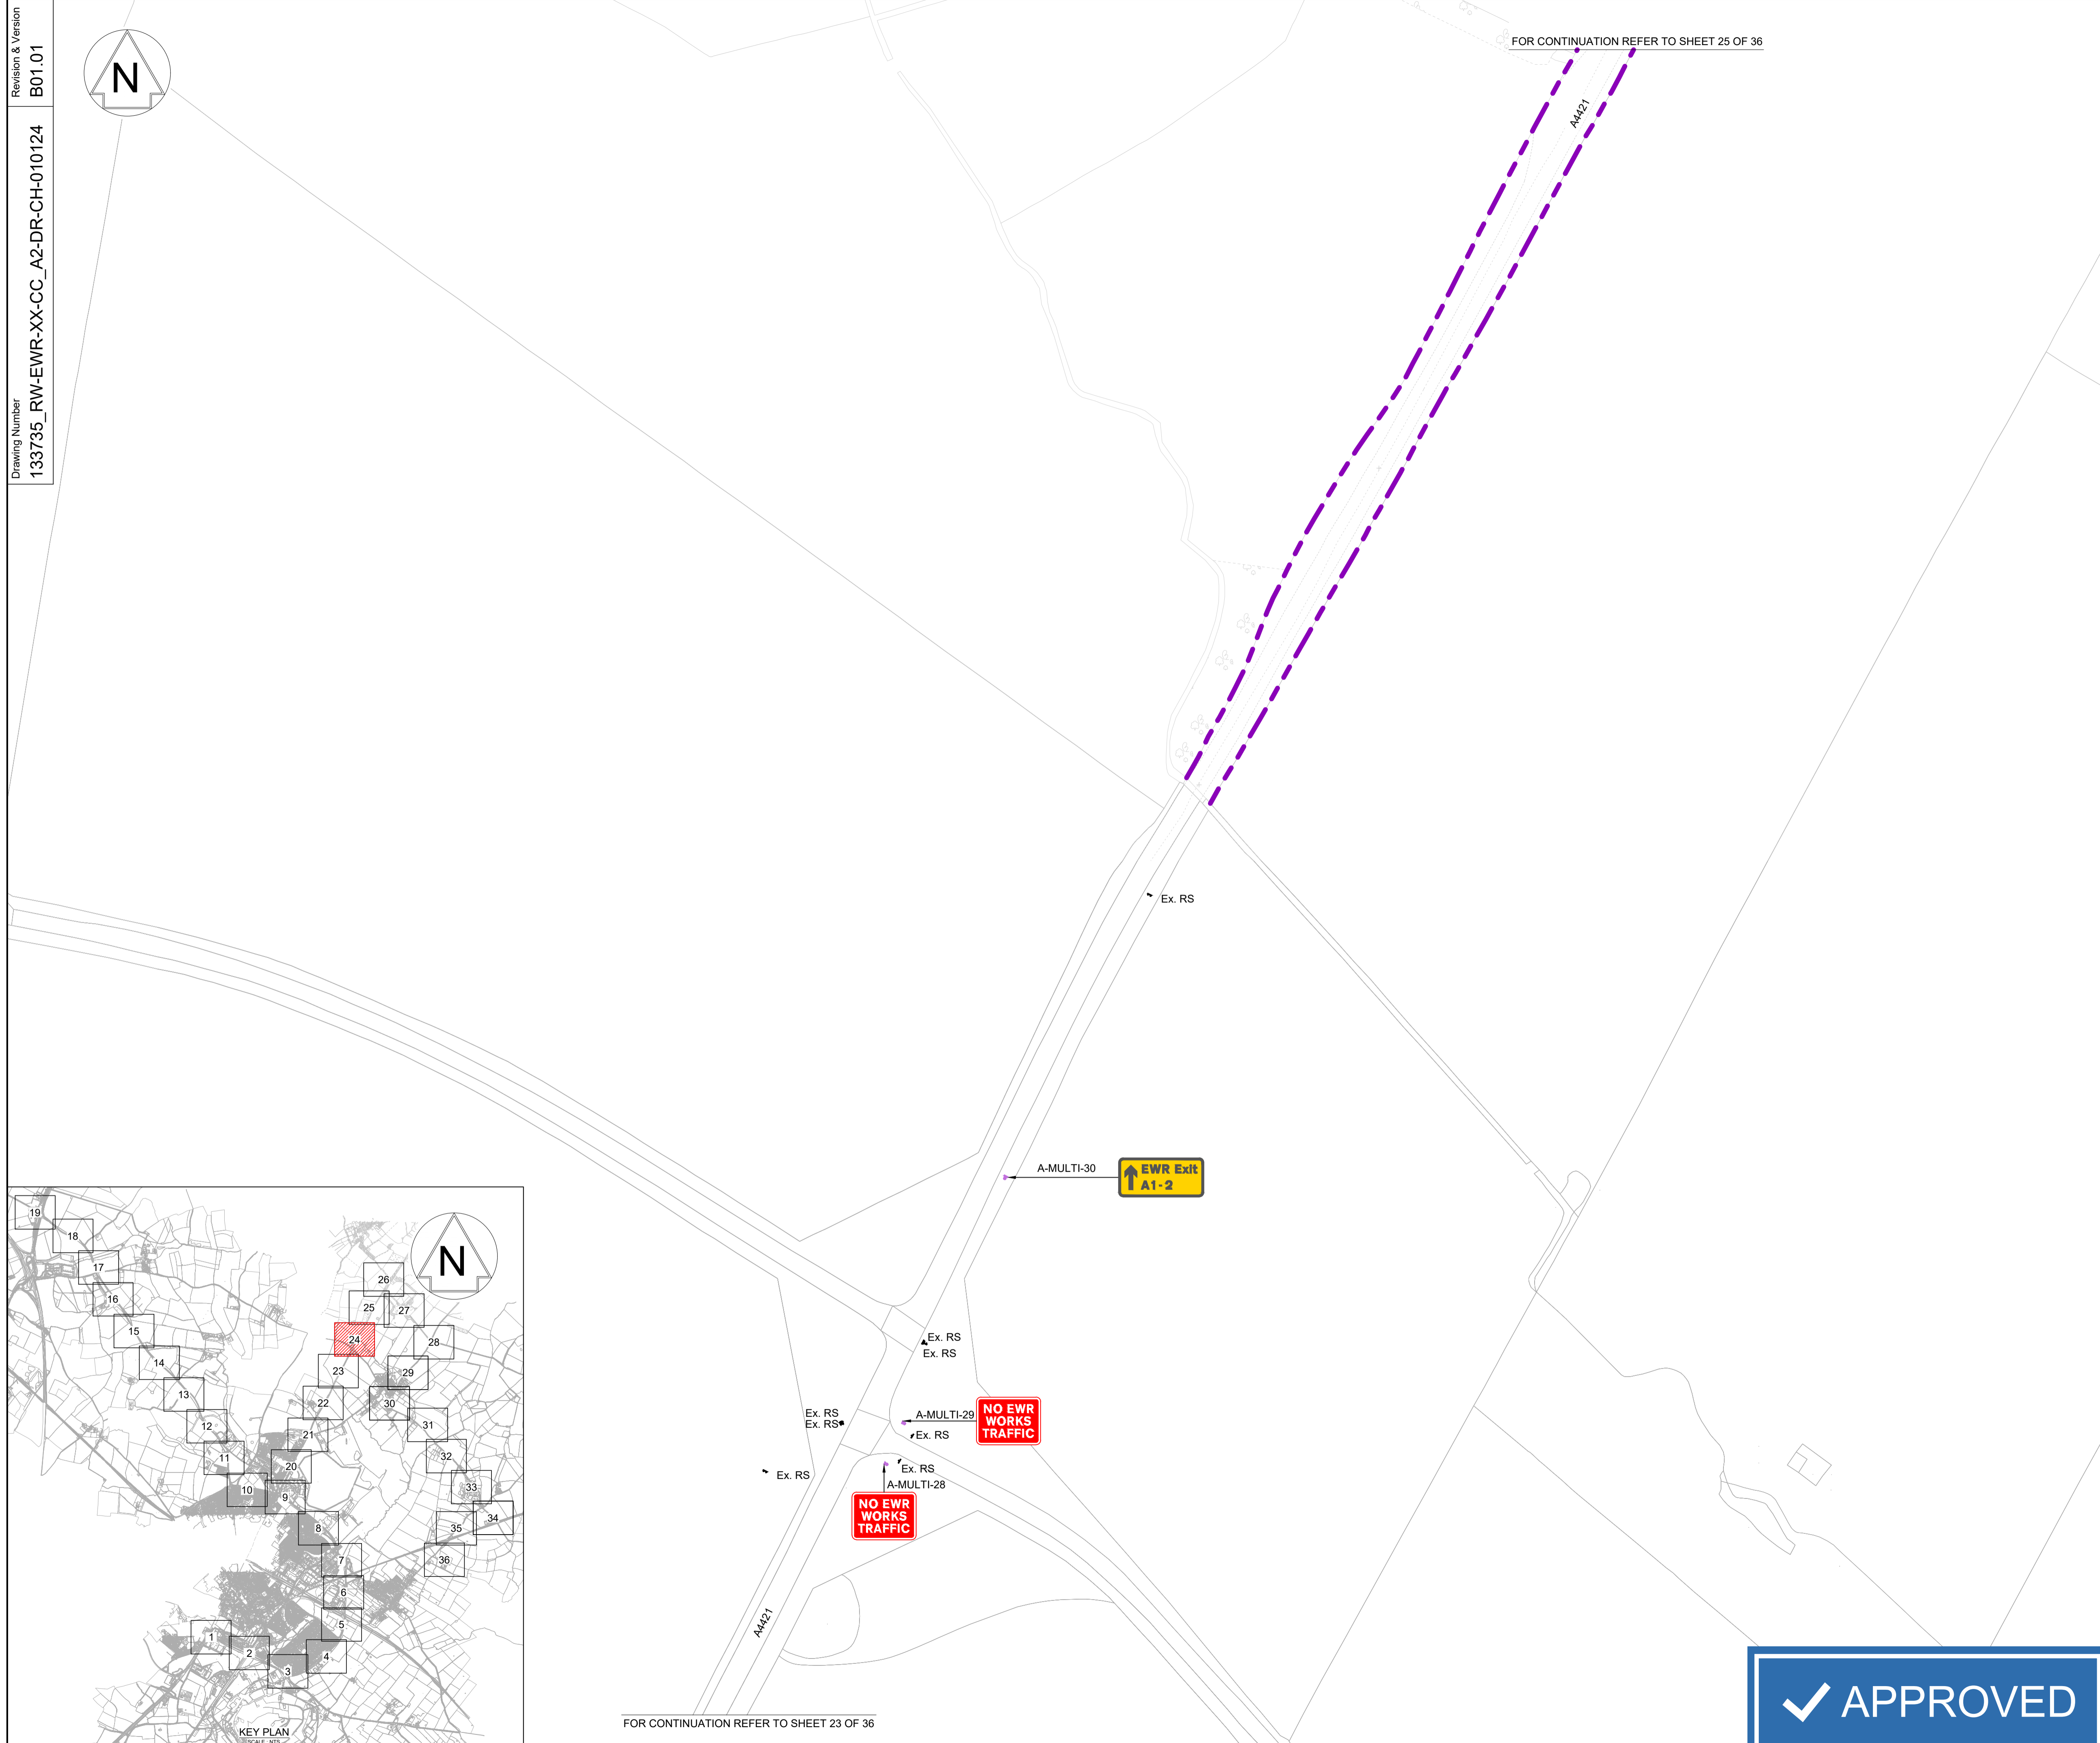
Revision & Version
B01.01

Drawing Number
133735_RW-EWR-XX-CC_A2-DR-CH-010124

N

FOR CONTINUATION REFER TO SHEET 25 OF 36

A4421

Ex. RS

A-MULTI-30

EWR Exit
A1-2

Ex. RS
Ex. RS

Ex. RS
Ex. RS

A-MULTI-29

NO EWR
WORKS
TRAFFIC

Ex. RS

Ex. RS

Ex. RS
A-MULTI-28

NO EWR
WORKS
TRAFFIC

A4421

FOR CONTINUATION REFER TO SHEET 23 OF 36

19
18
17
16
15
14
13
12
11
10
9
8
7
6
5
4
3
2
1
20
21
22
23
24
25
26
27
28
29
30
31
32
33
34
35
36

N

KEY PLAN
SCALE NTS

APPROVED